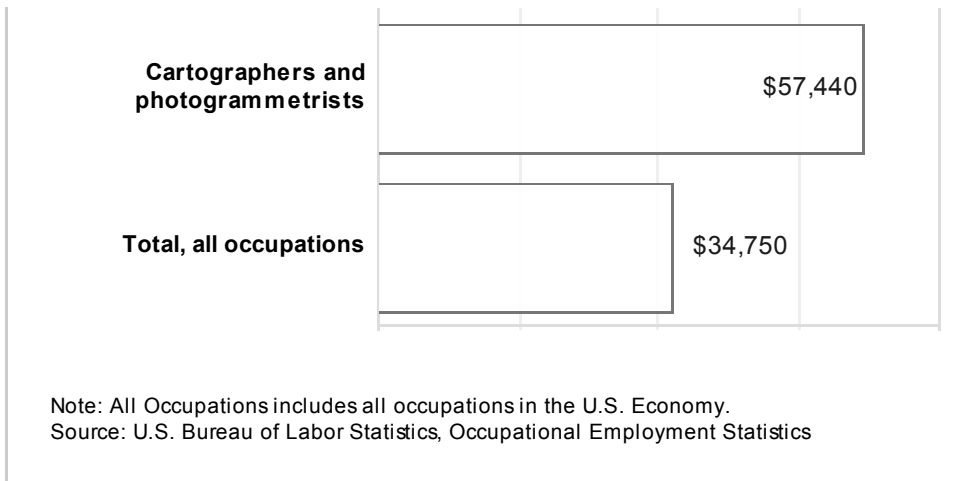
Cartographers and photogrammetrists

$57,440

Total, all occupations

$34,750

Note: All Occupations includes all occupations in the U.S. Economy.
Source: U.S. Bureau of Labor Statistics, Occupational Employment Statistics